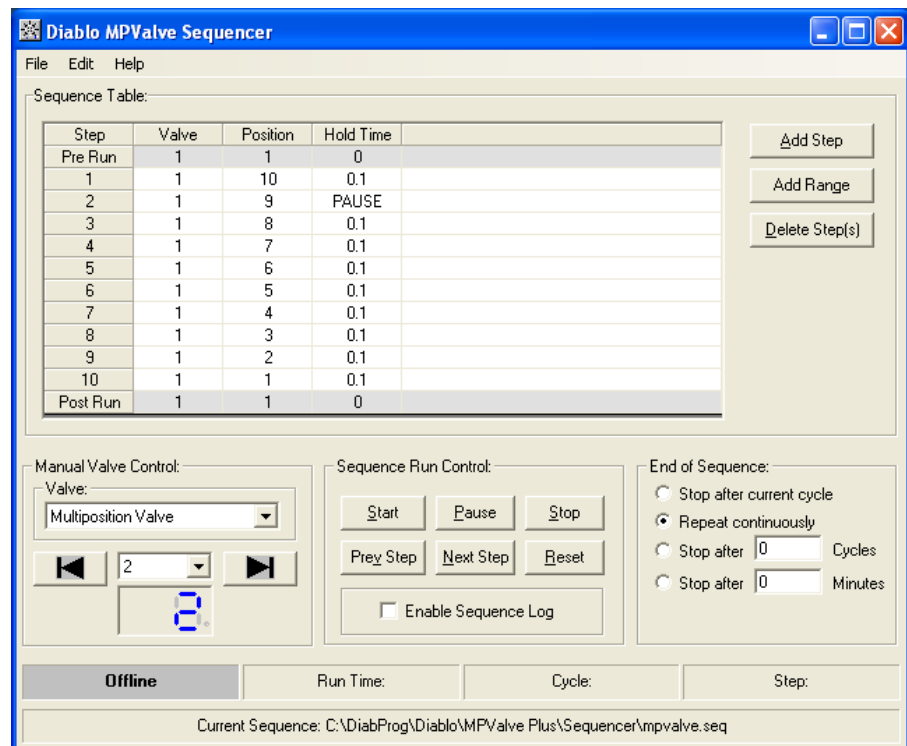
Diablo MPValve Sequencer

File Edit Help

Sequence Table:

| Step | Valve | Position | Hold Time |
|---|---|---|---|
| Pre Run | 1 | 1 | 0 |
| 1 | 1 | 10 | 0.1 |
| 2 | 1 | 9 | PAUSE |
| 3 | 1 | 8 | 0.1 |
| 4 | 1 | 7 | 0.1 |
| 5 | 1 | 6 | 0.1 |
| 6 | 1 | 5 | 0.1 |
| 7 | 1 | 4 | 0.1 |
| 8 | 1 | 3 | 0.1 |
| 9 | 1 | 2 | 0.1 |
| 10 | 1 | 1 | 0.1 |
| Post Run | 1 | 1 | 0 |

Add Step
Add Range
Delete Step(s)

Manual Valve Control:
Valve:
Multiposition Valve
2
2

Sequence Run Control:
Start Pause Stop
Prev Step Next Step Reset
Enable Sequence Log

End of Sequence:
Stop after current cycle
Repeat continuously
Stop after 0 Cycles
Stop after 0 Minutes

Offline
Run Time:
Cycle:
Step:

Current Sequence: C:\DiabProg\Diablo\MPValve Plus\Sequencer\mpvalve.seq